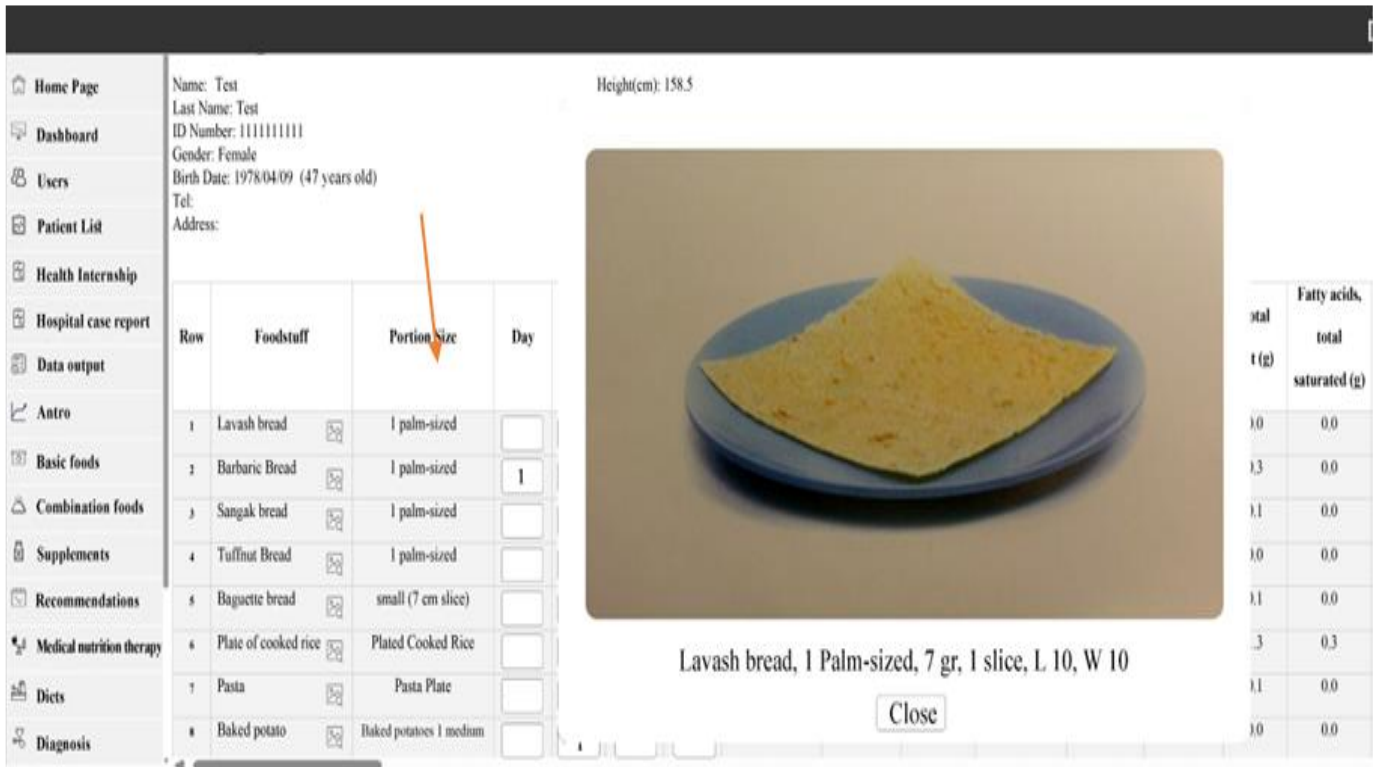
Home Page
Dashboard
Users
Patient List
Health Internship
Hospital case report
Data output
Antro
Basic foods
Combination foods
Supplements
Recommendations
Medical nutrition therapy
Diets
Diagnosis

Name: Test
Last Name: Test
ID Number: 1111111111
Gender: Female
Birth Date: 1978/04/09 (47 years old)
Tel:
Address:

Height(cm): 158.5

| Row | Foodstuff | Portion Size | Day | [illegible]tal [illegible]t (g) | Fatty acids, total saturated (g) |
|---|---|---|---|---|---|
| 1 | Lavash bread | 1 palm-sized | | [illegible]0 | 0.0 |
| 2 | Barbaric Bread | 1 palm-sized | 1 | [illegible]3 | 0.0 |
| 3 | Sangak bread | 1 palm-sized | | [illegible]1 | 0.0 |
| 4 | Tuffnut Bread | 1 palm-sized | | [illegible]0 | 0.0 |
| 5 | Baguette bread | small (7 cm slice) | | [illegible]1 | 0.0 |
| 6 | Plate of cooked rice | Plated Cooked Rice | | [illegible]3 | 0.3 |
| 7 | Pasta | Pasta Plate | | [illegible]1 | 0.0 |
| 8 | Baked potato | Baked potatoes 1 medium | | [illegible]0 | 0.0 |

Lavash bread, 1 Palm-sized, 7 gr, 1 slice, L 10, W 10
Close